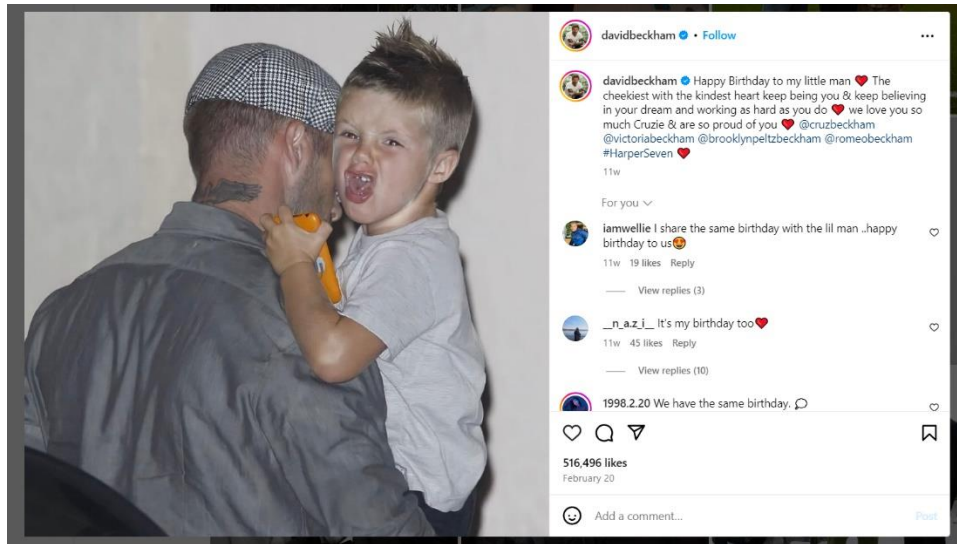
davidbeckham • Follow

...

davidbeckham Happy Birthday to my little man ❤️ The cheekiest with the kindest heart keep being you & keep believing in your dream and working as hard as you do ❤️ we love you so much Cruzie & are so proud of you ❤️ @cruzbeckham @victoriabeckham @brooklynpeltzbeckham @romeobeckham #HarperSeven ❤️

11w

For you

iamwellie I share the same birthday with the lil man ..happy birthday to us😍

11w 19 likes Reply

View replies (3)

__n_a.z_i__ It's my birthday too❤️

11w 45 likes Reply

View replies (10)

1998.2.20 We have the same birthday.

516,496 likes

February 20

Add a comment...

Post